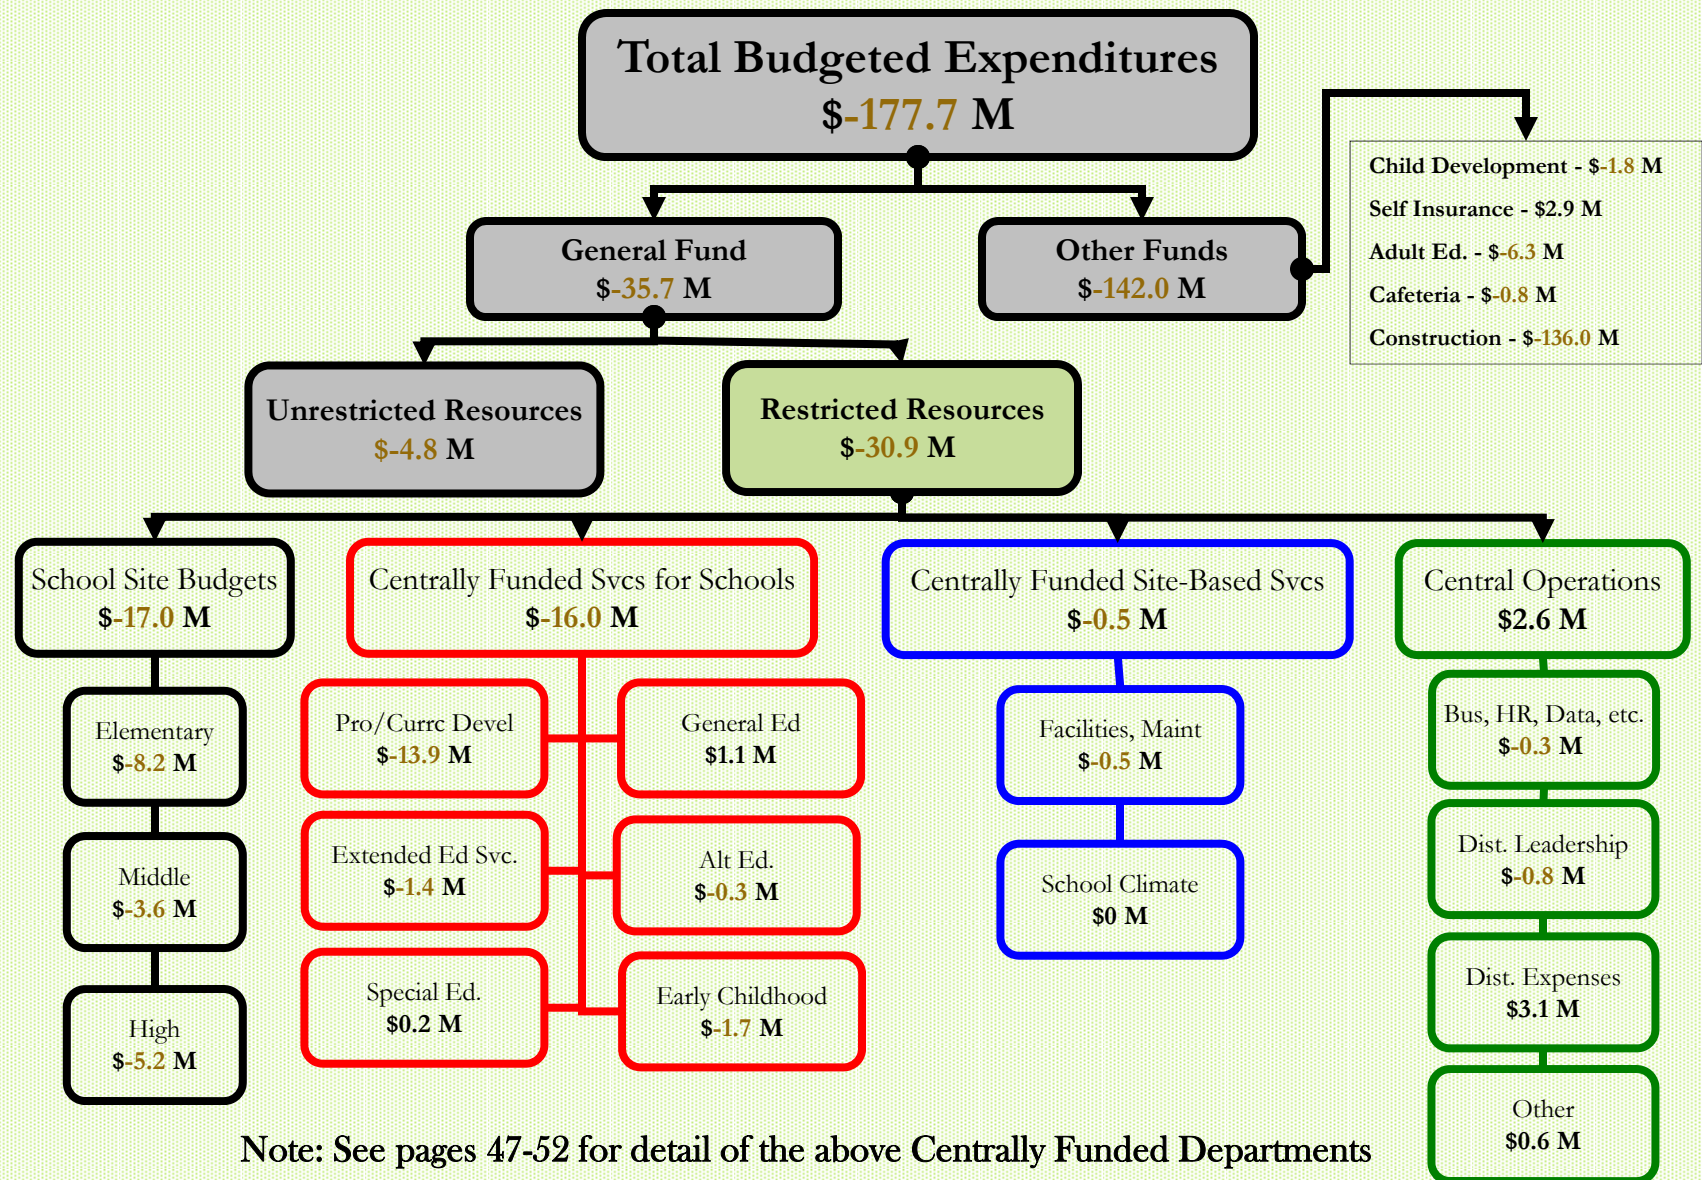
Total Budgeted Expenditures
$-177.7 M

General Fund
$-35.7 M

Other Funds
$-142.0 M

Child Development - $-1.8 M
Self Insurance - $2.9 M
Adult Ed. - $-6.3 M
Cafeteria - $-0.8 M
Construction - $-136.0 M

Unrestricted Resources
$-4.8 M

Restricted Resources
$-30.9 M

School Site Budgets
$-17.0 M

Elementary
$-8.2 M

Middle
$-3.6 M

High
$-5.2 M

Centrally Funded Svcs for Schools
$-16.0 M

Pro/Currc Devel
$-13.9 M

General Ed
$1.1 M

Extended Ed Svc.
$-1.4 M

Alt Ed.
$-0.3 M

Special Ed.
$0.2 M

Early Childhood
$-1.7 M

Centrally Funded Site-Based Svcs
$-0.5 M

Facilities, Maint
$-0.5 M

School Climate
$0 M

Central Operations
$2.6 M

Bus, HR, Data, etc.
$-0.3 M

Dist. Leadership
$-0.8 M

Dist. Expenses
$3.1 M

Other
$0.6 M

Note: See pages 47-52 for detail of the above Centrally Funded Departments